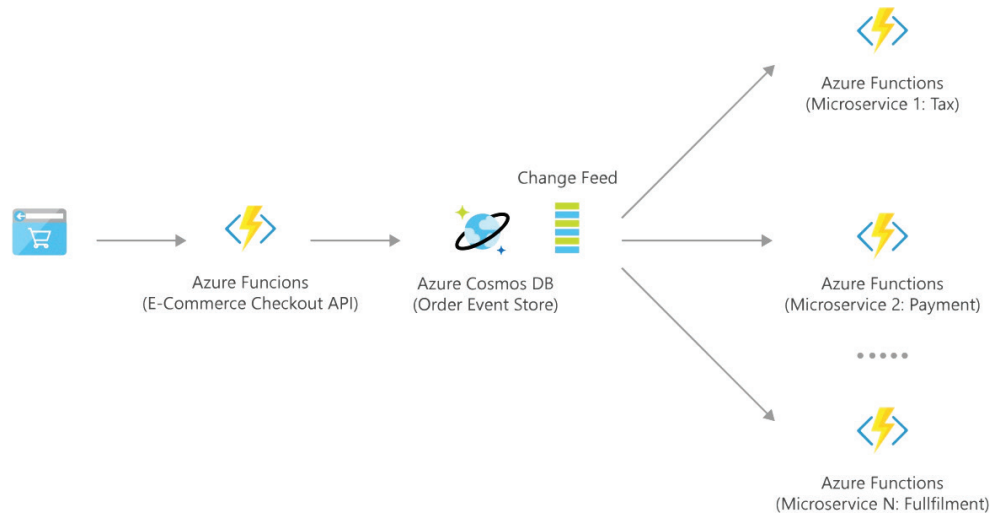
Azure Funcions
(E-Commerce Checkout API)

Azure Cosmos DB
(Order Event Store)

Change Feed

Azure Functions
(Microservice 1: Tax)

Azure Functions
(Microservice 2: Payment)

Azure Functions
(Microservice N: Fullfilment)